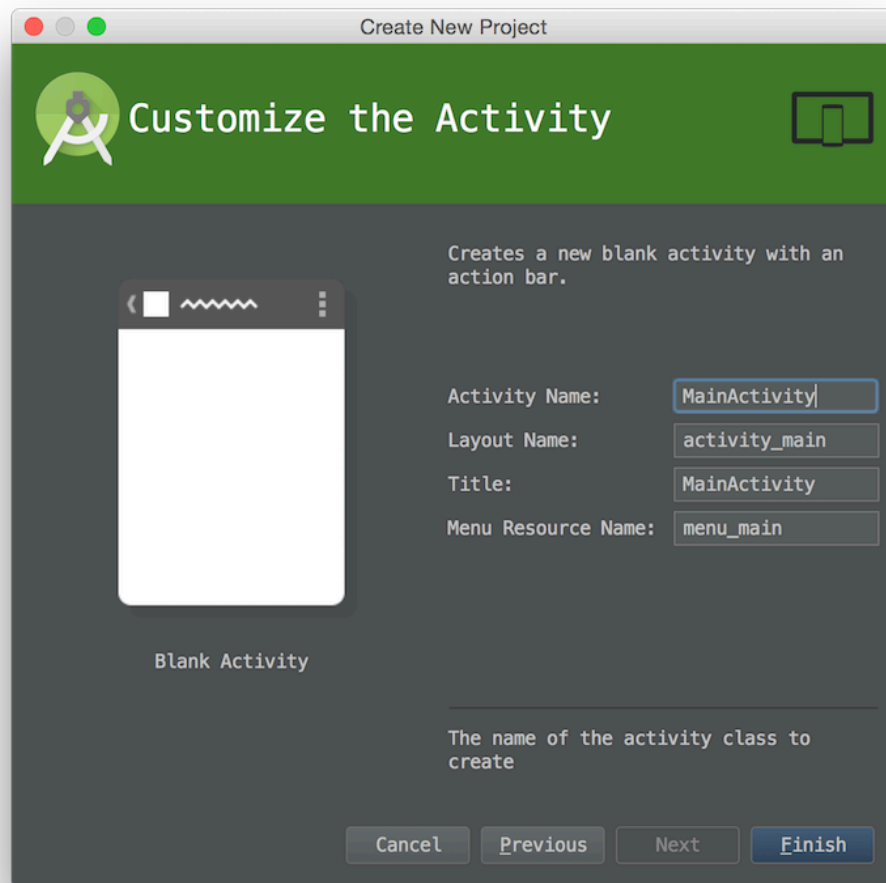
Create New Project

Customize the Activity

Creates a new blank activity with an action bar.

Activity Name: MainActivity

Layout Name: activity_main

Title: MainActivity

Menu Resource Name: menu_main

Blank Activity

The name of the activity class to create

Cancel
Previous
Next
Finish